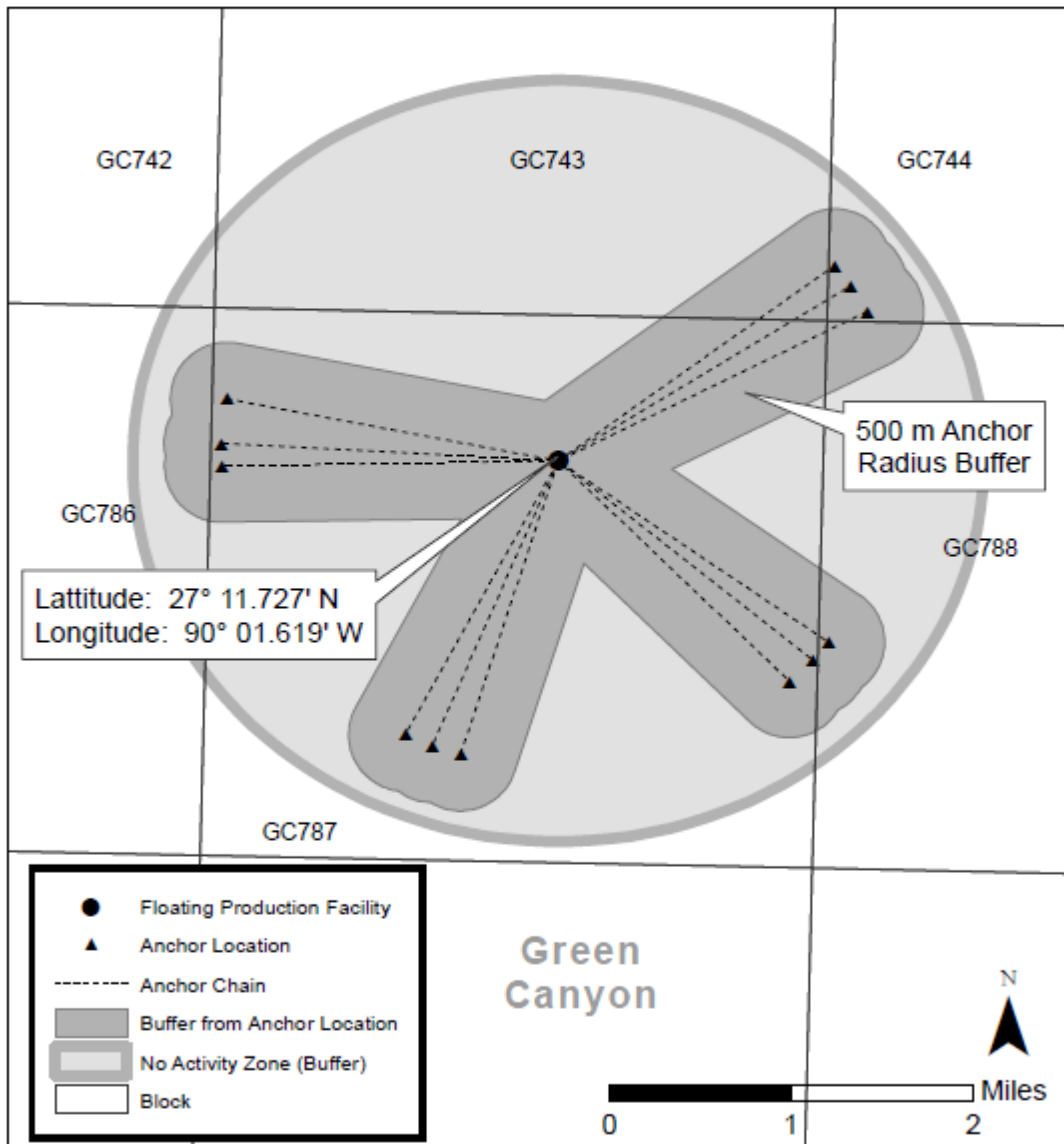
GC742

GC743

GC744

500 m Anchor Radius Buffer

GC786

GC788

Lattitude: 27° 11.727' N
Longitude: 90° 01.619' W

GC787

Floating Production Facility
Anchor Location
Anchor Chain
Buffer from Anchor Location
No Activity Zone (Buffer)
Block

Green Canyon

N

Miles
0 1 2